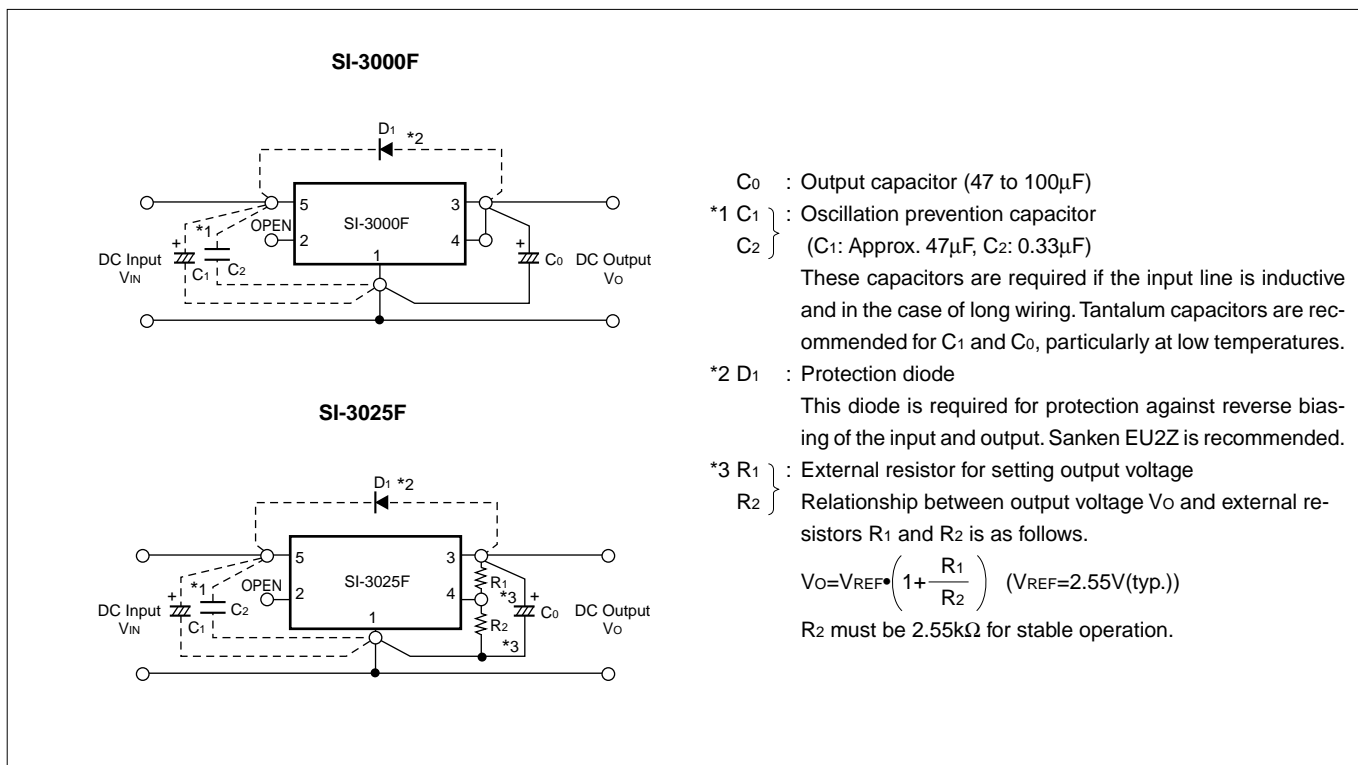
SI-3000F

D1 *2

5
SI-3000F
3
OPEN
2
4
1
*1
+
DC Input
VIN
C1
C2
+
C0
DC Output
VO

SI-3025F

D1 *2

5
SI-3025F
3
OPEN
2
4
1
*1
+
DC Input
VIN
C1
C2
R1
*3
R2
*3
+
C0
DC Output
VO

C0 : Output capacitor (47 to 100μF)

*1 C1, C2 : Oscillation prevention capacitor (C1: Approx. 47μF, C2: 0.33μF)
These capacitors are required if the input line is inductive and in the case of long wiring. Tantalum capacitors are recommended for C1 and C0, particularly at low temperatures.

*2 D1 : Protection diode
This diode is required for protection against reverse biasing of the input and output. Sanken EU2Z is recommended.

*3 R1, R2 : External resistor for setting output voltage
Relationship between output voltage VO and external resistors R1 and R2 is as follows.

$V_O = V_{REF} \bullet \left(1 + \frac{R_1}{R_2}\right)$ ($V_{REF}$=2.55V(typ.))

R2 must be 2.55kΩ for stable operation.